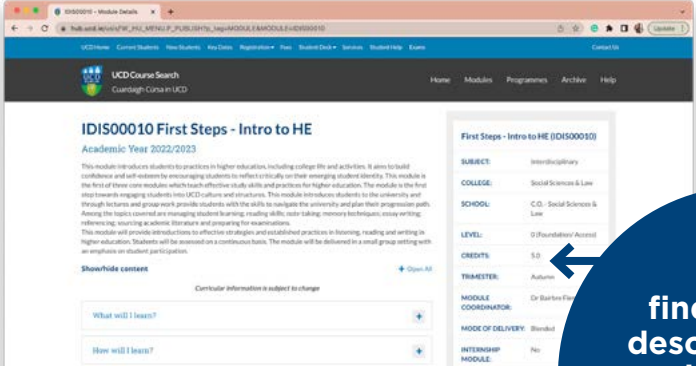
IDIS00010 - Module Details

hub.ucd.ie/usis/!W_HU_MENU.P_PUBLISH?p_tag=MODULE&MODULE=IDIS00010

Update

UCD Home Current Students New Students Key Dates Registration Fees Student Desk Services Student Help Exams

Contact Us

UCD Course Search
Cuardaigh Cúrsa in UCD

Home Modules Programmes Archive Help

IDIS00010 First Steps - Intro to HE

Academic Year 2022/2023

This module introduces students to practices in higher education, including college life and activities. It aims to build confidence and self-esteem by encouraging students to reflect critically on their emerging student identity. This module is the first of three core modules which teach effective study skills and practices for higher education. The module is the first step towards engaging students into UCD culture and structures. This module introduces students to the university and through lectures and group work provide students with the skills to navigate the university and plan their progression path. Among the topics covered are managing student learning; reading skills; note-taking; memory techniques; essay writing; referencing; sourcing academic literature and preparing for examinations.
This module will provide introductions to effective strategies and established practices in listening, reading and writing in higher education. Students will be assessed on a continuous basis. The module will be delivered in a small group setting with an emphasis on student participation.

Show/hide content

+ Open All

Curricular information is subject to change

What will I learn?

How will I learn?

First Steps - Intro to HE (IDIS00010)

| SUBJECT: | Interdisciplinary |
|---|---|
| COLLEGE: | Social Sciences & Law |
| SCHOOL: | C.O. - Social Sciences & Law |
| LEVEL: | 0 (Foundation/ Access) |
| CREDITS: | 5.0 |
| TRIMESTER: | Autumn |
| MODULE COORDINATOR: | Dr Bairbre Fle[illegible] |
| MODE OF DELIVERY: | Blended |
| INTERNSHIP MODULE: | No |

fin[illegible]
desc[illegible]